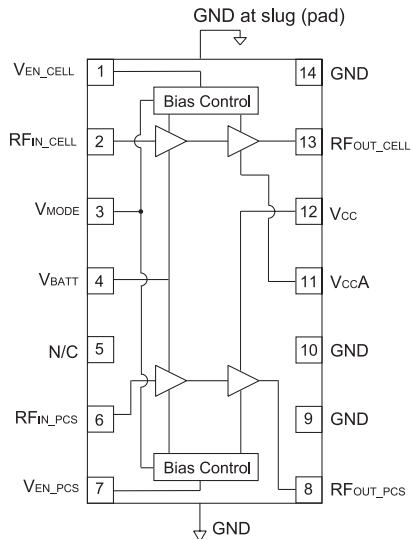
GND at slug (pad)

$V_{EN\_CELL}$ 1
$RF_{IN\_CELL}$ 2
$V_{MODE}$ 3
$V_{BATT}$ 4
N/C 5
$RF_{IN\_PCS}$ 6
$V_{EN\_PCS}$ 7

Bias Control

Bias Control

14 GND
13 $RF_{OUT\_CELL}$
12 $V_{CC}$
11 $V_{CC}A$
10 GND
9 GND
8 $RF_{OUT\_PCS}$

GND